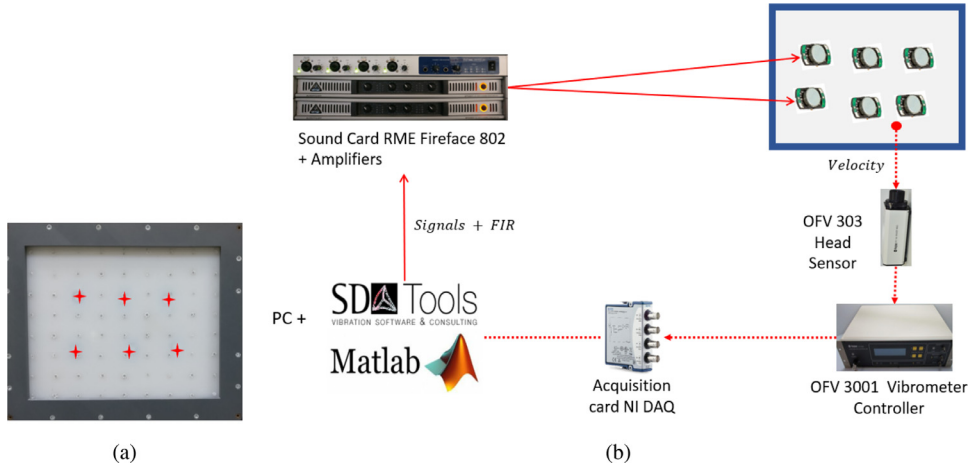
Sound Card RME Fireface 802 + Amplifiers

Velocity

Signals + FIR

OFV 303 Head Sensor

PC +

SD Tools
VIBRATION SOFTWARE & CONSULTING

Matlab

Acquisition card NI DAQ

OFV 3001 Vibrometer Controller

(a)

(b)